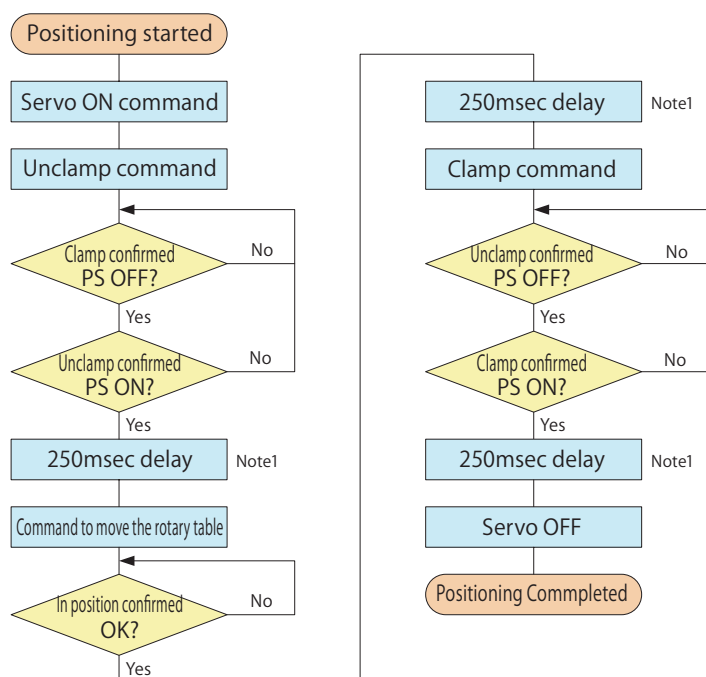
Positioning started

Servo ON command

Unclamp command

Clamp confirmed PS OFF?

No

Yes

Unclamp confirmed PS ON?

No

Yes

250msec delay

Note1

Command to move the rotary table

In position confirmed OK?

No

Yes

250msec delay

Note1

Clamp command

Unclamp confirmed PS OFF?

No

Yes

Clamp confirmed PS ON?

No

Yes

250msec delay

Note1

Servo OFF

Positioning Commpleted